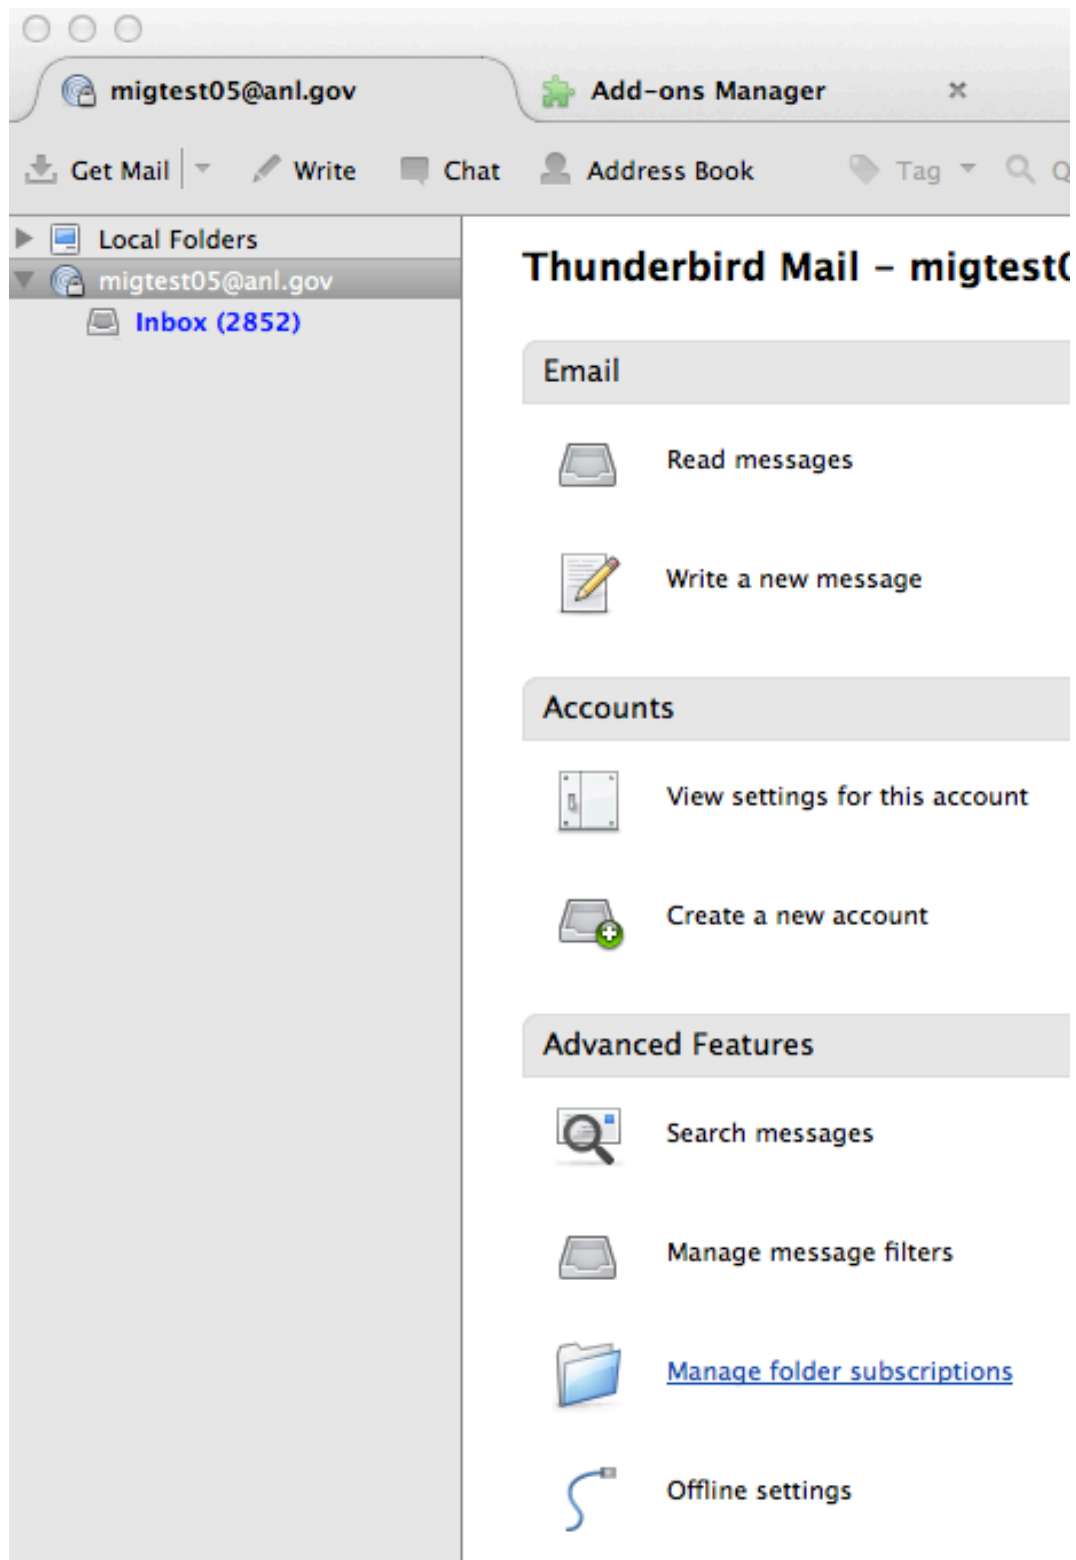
migtest05@anl.gov

Add-ons Manager

Get Mail

Write

Chat

Address Book

Tag

Q

Local Folders

migtest05@anl.gov

Inbox (2852)

Thunderbird Mail - migtest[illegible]

Email

Read messages

Write a new message

Accounts

View settings for this account

Create a new account

Advanced Features

Search messages

Manage message filters

Manage folder subscriptions

Offline settings